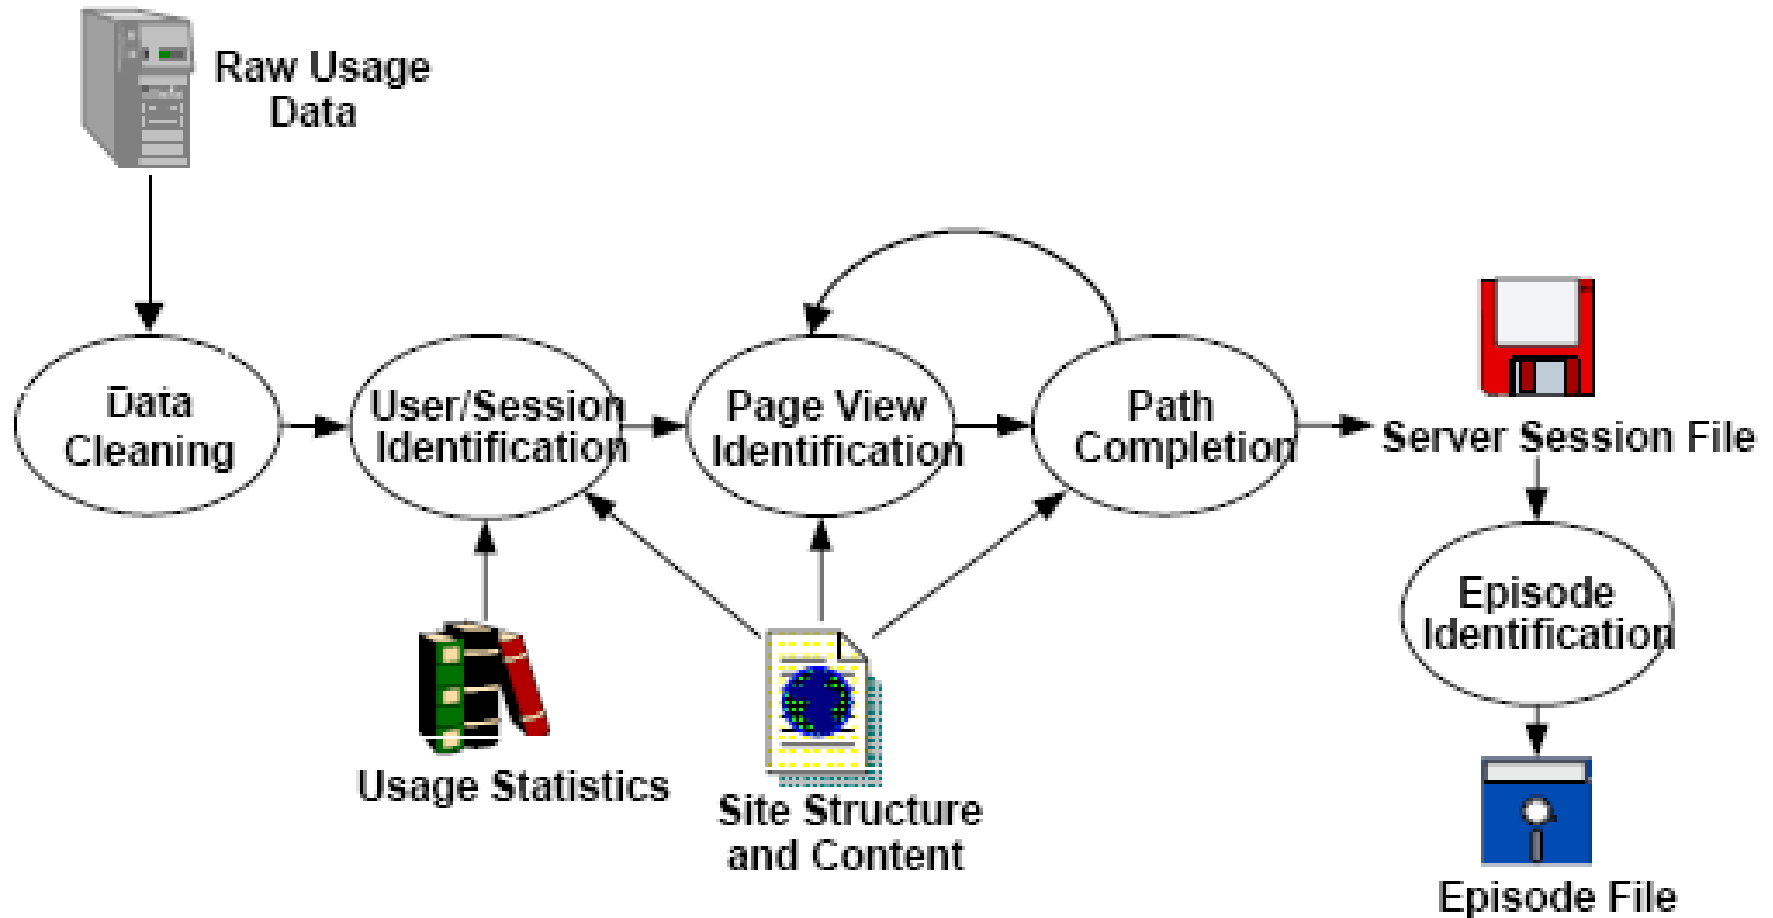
Raw Usage Data

Data Cleaning

User/Session Identification

Page View Identification

Path Completion

Server Session File

Episode Identification

Episode File

Usage Statistics

Site Structure and Content